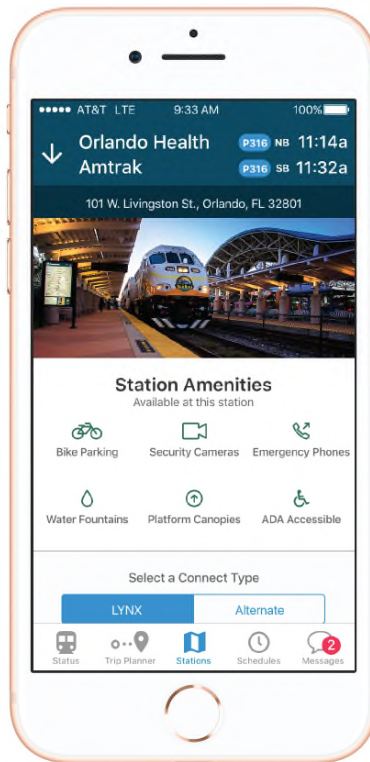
●●●●● AT&T LTE 9:33 AM 100%

Orlando Health Amtrak

P316 NB 11:14a

P316 SB 11:32a

101 W. Livingston St., Orlando, FL 32801

Station Amenities

Available at this station

Bike Parking

Security Cameras

Emergency Phones

Water Fountains

Platform Canopies

ADA Accessible

Select a Connect Type

LYNX

Alternate

Status

Trip Planner

Stations

Schedules

2

Messages